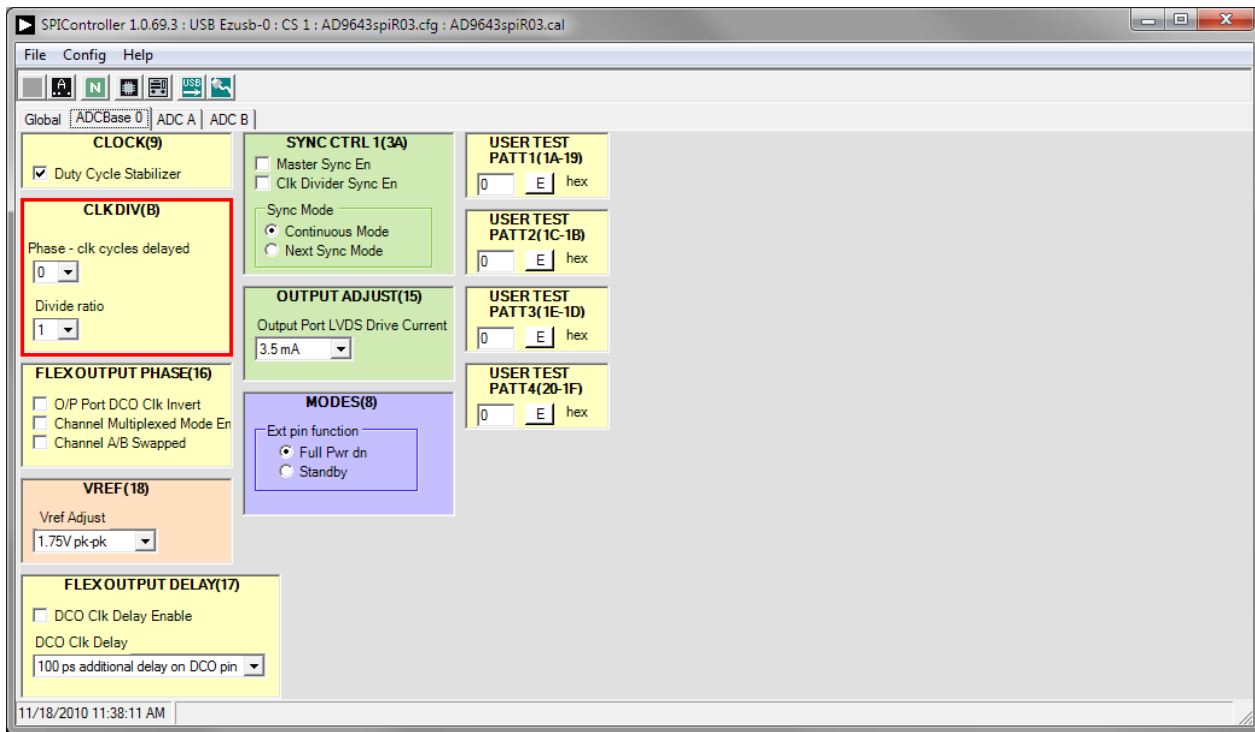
SPIController 1.0.69.3 : USB Ezusb-0 : CS 1 : AD9643spiR03.cfg : AD9643spiR03.cal

File Config Help

USB

Global ADCBase 0 ADC A ADC B

CLOCK(9)
Duty Cycle Stabilizer

CLK DIV(B)
Phase - clk cycles delayed
0
Divide ratio
1

FLEX OUTPUT PHASE(16)
O/P Port DCO Clk Invert
Channel Multiplexed Mode En
Channel A/B Swapped

VREF(18)
Vref Adjust
1.75V pk-pk

FLEX OUTPUT DELAY(17)
DCO Clk Delay Enable
DCO Clk Delay
100 ps additional delay on DCO pin

SYNC CTRL 1(3A)
Master Sync En
Clk Divider Sync En
Sync Mode
Continuous Mode
Next Sync Mode

OUTPUT ADJUST(15)
Output Port LVDS Drive Current
3.5 mA

MODES(8)
Ext pin function
Full Pwr dn
Standby

USER TEST PATT1(1A-19)
0 E hex

USER TEST PATT2(1C-1B)
0 E hex

USER TEST PATT3(1E-1D)
0 E hex

USER TEST PATT4(20-1F)
0 E hex

11/18/2010 11:38:11 AM